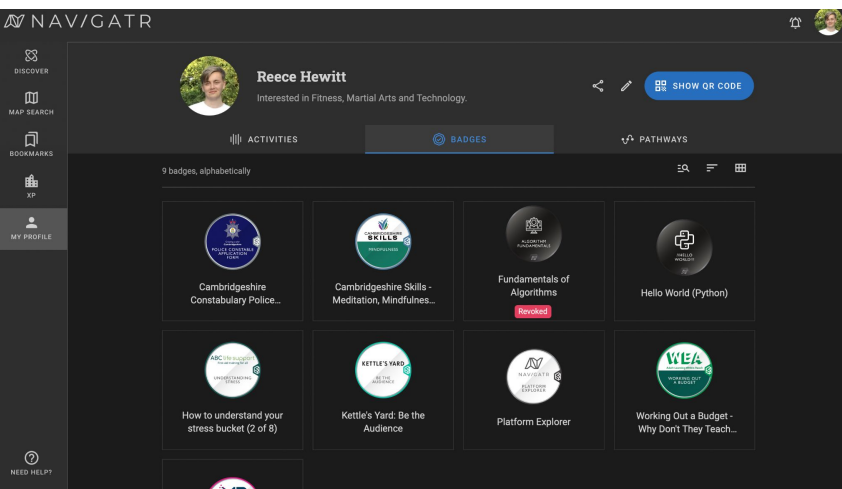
NAV/GATR

DISCOVER
MAP SEARCH
BOOKMARKS
XP
MY PROFILE
NEED HELP?

Reece Hewitt
Interested in Fitness, Martial Arts and Technology.

SHOW QR CODE

ACTIVITIES
BADGES
PATHWAYS

9 badges, alphabetically

POLICE CONSTABLE APPLICATION FORM
Cambridgeshire Constabulary Police...

CAMBRIDGESHIRE SKILLS MINDFULNESS
Cambridgeshire Skills - Meditation, Mindfulnes...

ALGORITHM FUNDAMENTALS
Fundamentals of Algorithms
Revoked

HELLO WORLD!
Hello World (Python)

ABC life support
UNDERSTANDING STRESS
How to understand your stress bucket (2 of 8)

KETTLE'S YARD
BE THE AUDIENCE
Kettle's Yard: Be the Audience

NAVIGATR
PLATFORM EXPLORER
Platform Explorer

WEA
WORKING OUT A BUDGET
Working Out a Budget - Why Don't They Teach...